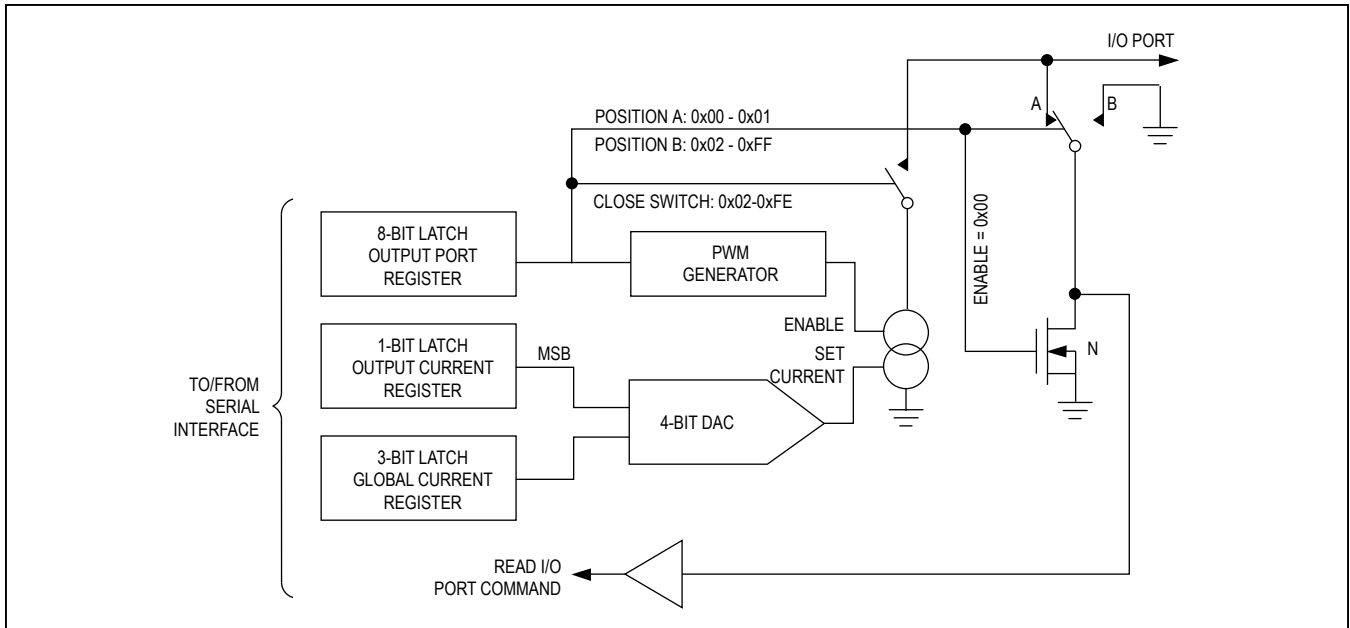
I/O PORT

A

B

POSITION A: 0x00 - 0x01

POSITION B: 0x02 - 0xFF

CLOSE SWITCH: 0x02-0xFE

ENABLE = 0x00

8-BIT LATCH OUTPUT PORT REGISTER

PWM GENERATOR

ENABLE

SET CURRENT

N

1-BIT LATCH OUTPUT CURRENT REGISTER

MSB

TO/FROM SERIAL INTERFACE

4-BIT DAC

3-BIT LATCH GLOBAL CURRENT REGISTER

READ I/O PORT COMMAND